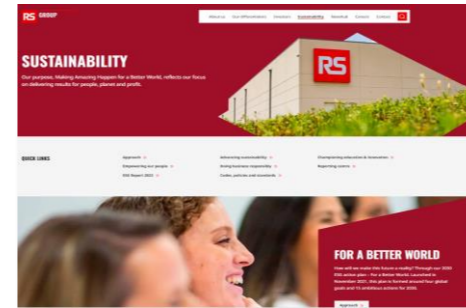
RS GROUP

About us | Our differentiators | Investors | Sustainability | Newsfeed | Careers | Contact

SUSTAINABILITY

Our purpose, Making Amazing Happen for a Better World, reflects our focus on delivering results for people, planet and profit.

RS

QUICK LINKS

Approach

Empowering our people

ESG Report 2022

Advancing sustainability

Acting business responsibly

Codes, policies and standards

Championing education & innovation

Reporting centre

FOR A BETTER WORLD

How will we make this future a reality? Through our 2030 ESG action plan – For a Better World. Launched in November 2021, this plan is formed around four global goals and 15 ambitious actions for 2030.

Approach